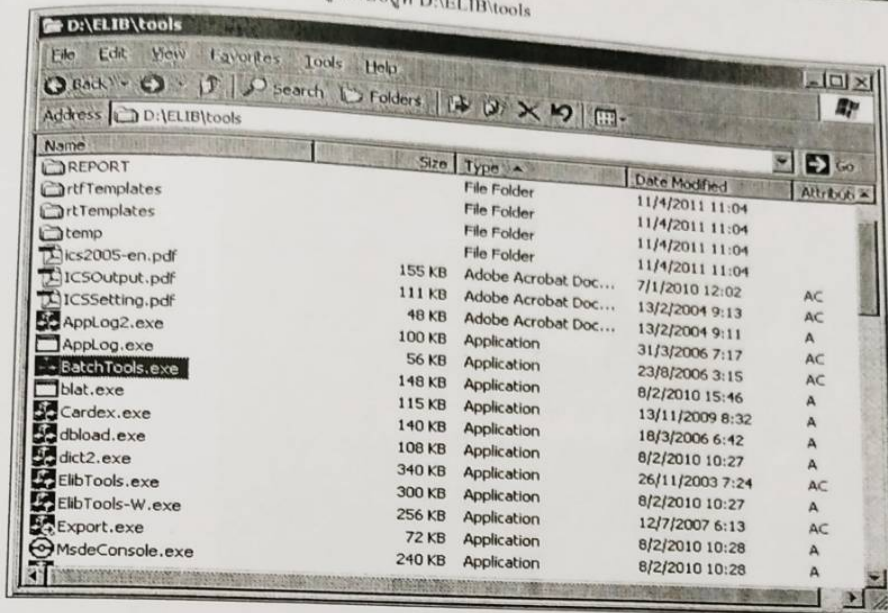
D:\ELIB\tools

D:\ELIB\tools

File Edit View Favorites Tools Help

Back Search Folders

Address D:\ELIB\tools

Go

| Name | Size | Type | Date Modified | Attributes |
|---|---|---|---|---|
| REPORT | | File Folder | 11/4/2011 11:04 | |
| rtfTemplates | | File Folder | 11/4/2011 11:04 | |
| rtTemplates | | File Folder | 11/4/2011 11:04 | |
| temp | | File Folder | 11/4/2011 11:04 | |
| ics2005-en.pdf | 155 KB | Adobe Acrobat Doc... | 7/1/2010 12:02 | AC |
| ICSOutput.pdf | 111 KB | Adobe Acrobat Doc... | 13/2/2004 9:13 | AC |
| ICSSetting.pdf | 48 KB | Adobe Acrobat Doc... | 13/2/2004 9:11 | A |
| AppLog2.exe | 100 KB | Application | 31/3/2006 7:17 | AC |
| AppLog.exe | 56 KB | Application | 23/8/2006 3:15 | AC |
| BatchTools.exe | 148 KB | Application | 8/2/2010 15:46 | A |
| blat.exe | 115 KB | Application | 13/11/2009 8:32 | A |
| Cardex.exe | 140 KB | Application | 18/3/2006 6:42 | A |
| dbload.exe | 108 KB | Application | 8/2/2010 10:27 | A |
| dict2.exe | 340 KB | Application | 26/11/2003 7:24 | AC |
| ElibTools.exe | 300 KB | Application | 8/2/2010 10:27 | A |
| ElibTools-W.exe | 256 KB | Application | 12/7/2007 6:13 | AC |
| Export.exe | 72 KB | Application | 8/2/2010 10:28 | A |
| MsdeConsole.exe | 240 KB | Application | 8/2/2010 10:28 | A |